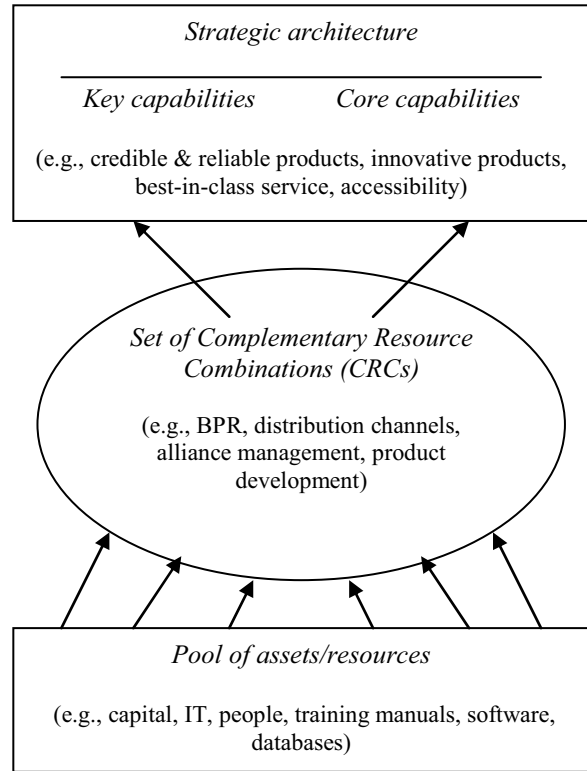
Strategic architecture

Key capabilities Core capabilities

(e.g., credible & reliable products, innovative products, best-in-class service, accessibility)

Set of Complementary Resource Combinations (CRCs)

(e.g., BPR, distribution channels, alliance management, product development)

Pool of assets/resources

(e.g., capital, IT, people, training manuals, software, databases)